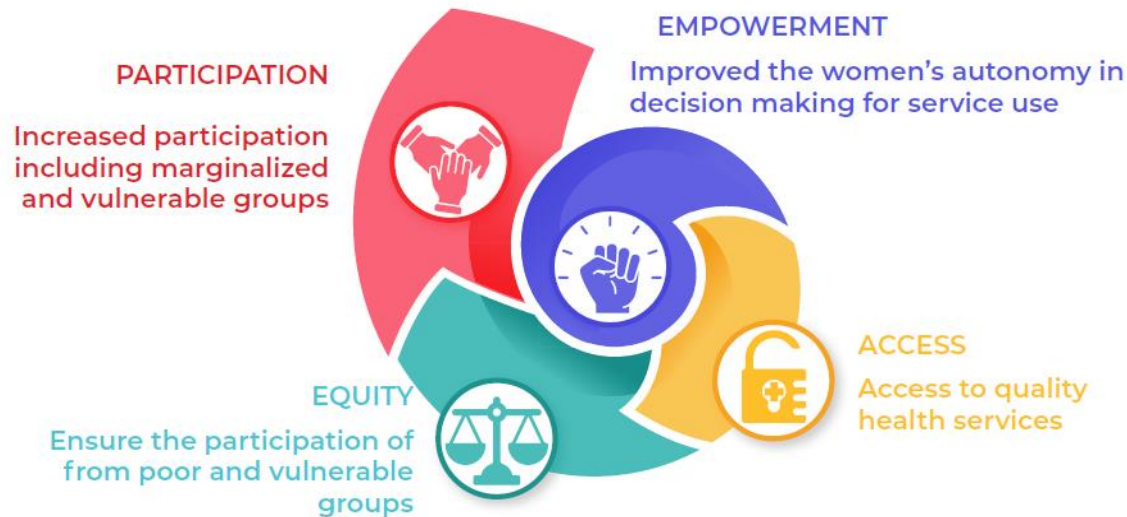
PARTICIPATION

Increased participation including marginalized and vulnerable groups

EMPOWERMENT

Improved the women's autonomy in decision making for service use

ACCESS

Access to quality health services

EQUITY

Ensure the participation of from poor and vulnerable groups